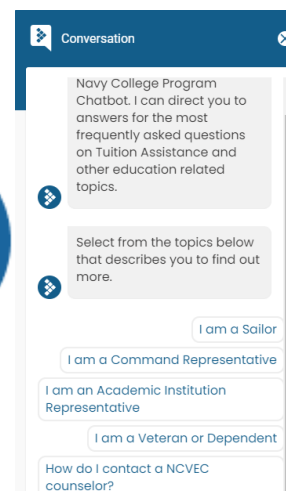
Conversation

Navy College Program Chatbot. I can direct you to answers for the most frequently asked questions on Tuition Assistance and other education related topics.

Select from the topics below that describes you to find out more.

I am a Sailor

I am a Command Representative

I am an Academic Institution Representative

I am a Veteran or Dependent

How do I contact a NCVEC counselor?